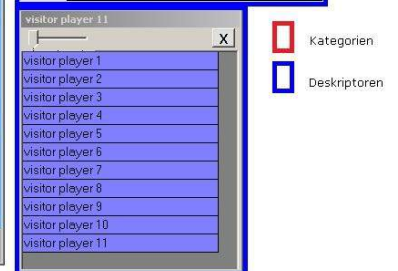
visitor player 11

X

visitor player 1
visitor player 2
visitor player 3
visitor player 4
visitor player 5
visitor player 6
visitor player 7
visitor player 8
visitor player 9
visitor player 10
visitor player 11

Kategorien

Deskriptoren